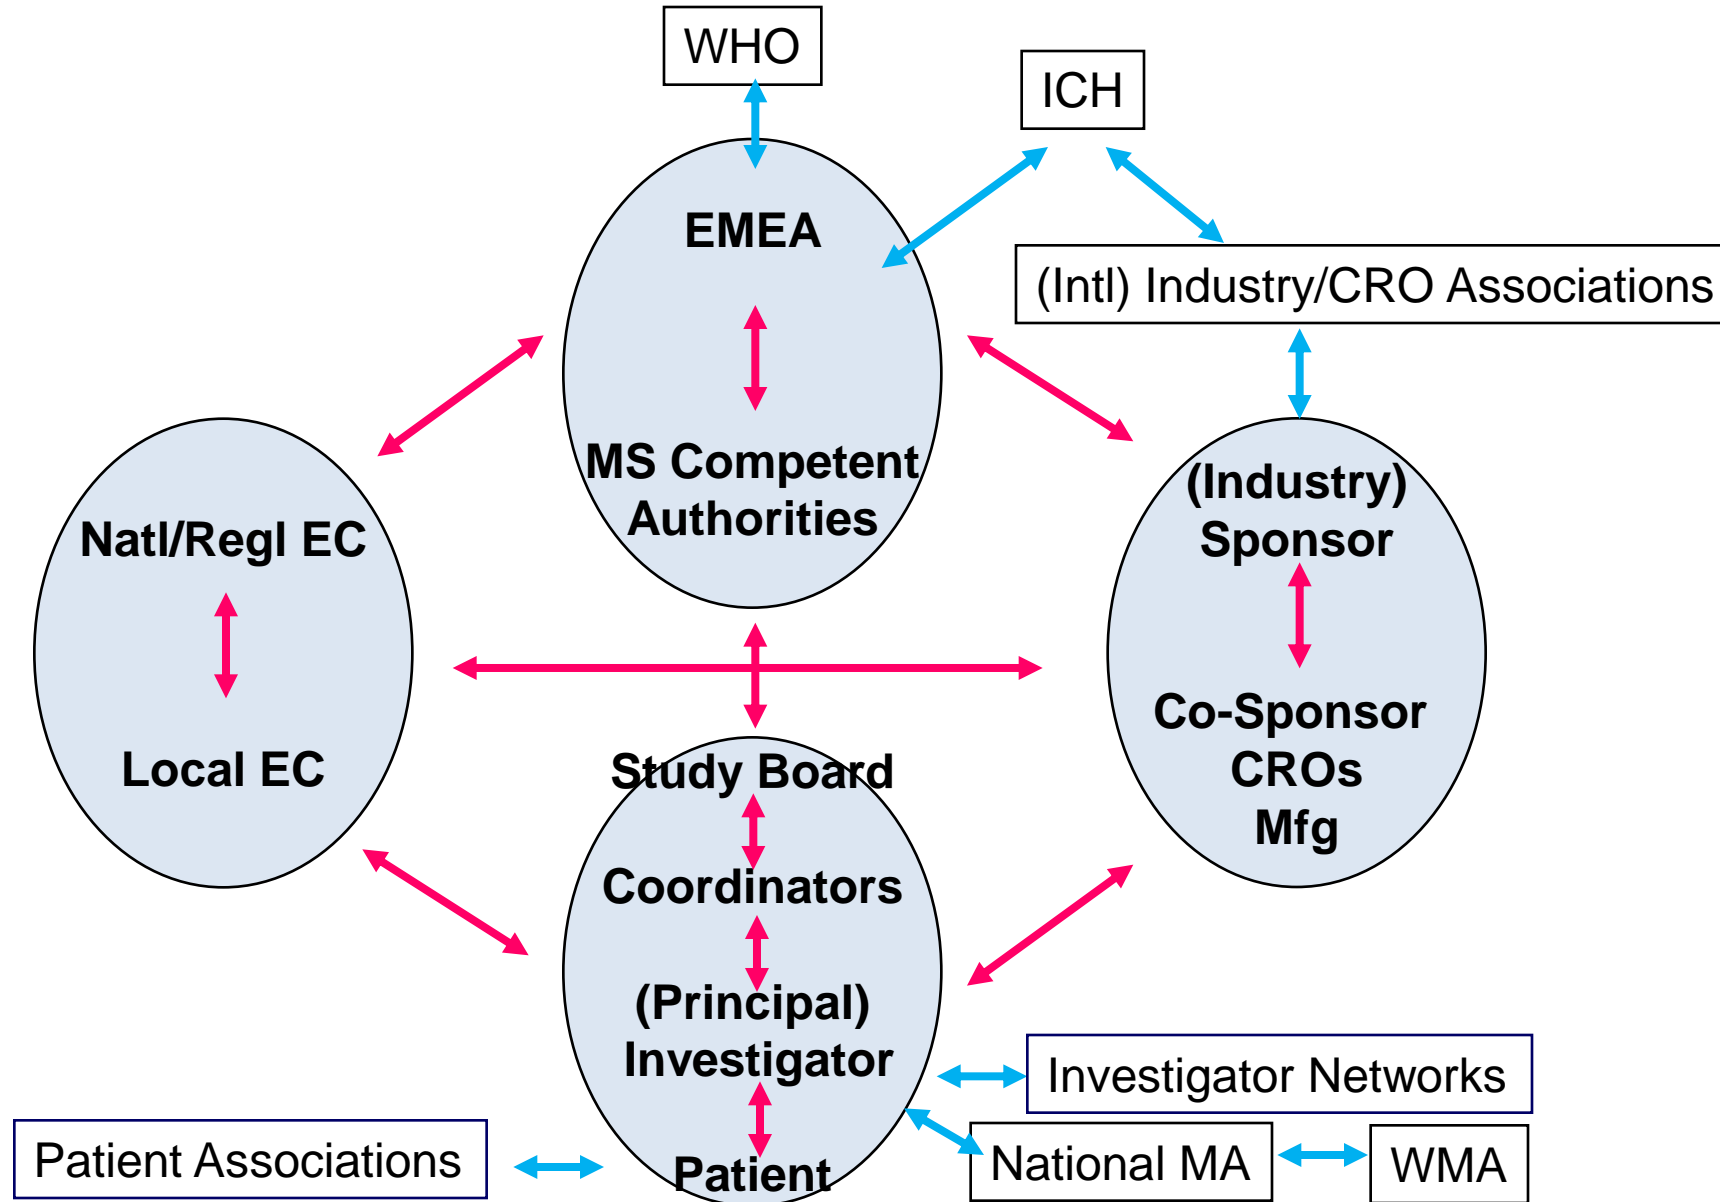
WHO

ICH

EMEA

MS Competent Authorities

(Intl) Industry/CRO Associations

Natl/Regl EC

Local EC

(Industry) Sponsor

Co-Sponsor
CROs
Mfg

Study Board

Coordinators

(Principal) Investigator

Patient

Investigator Networks

National MA

WMA

Patient Associations